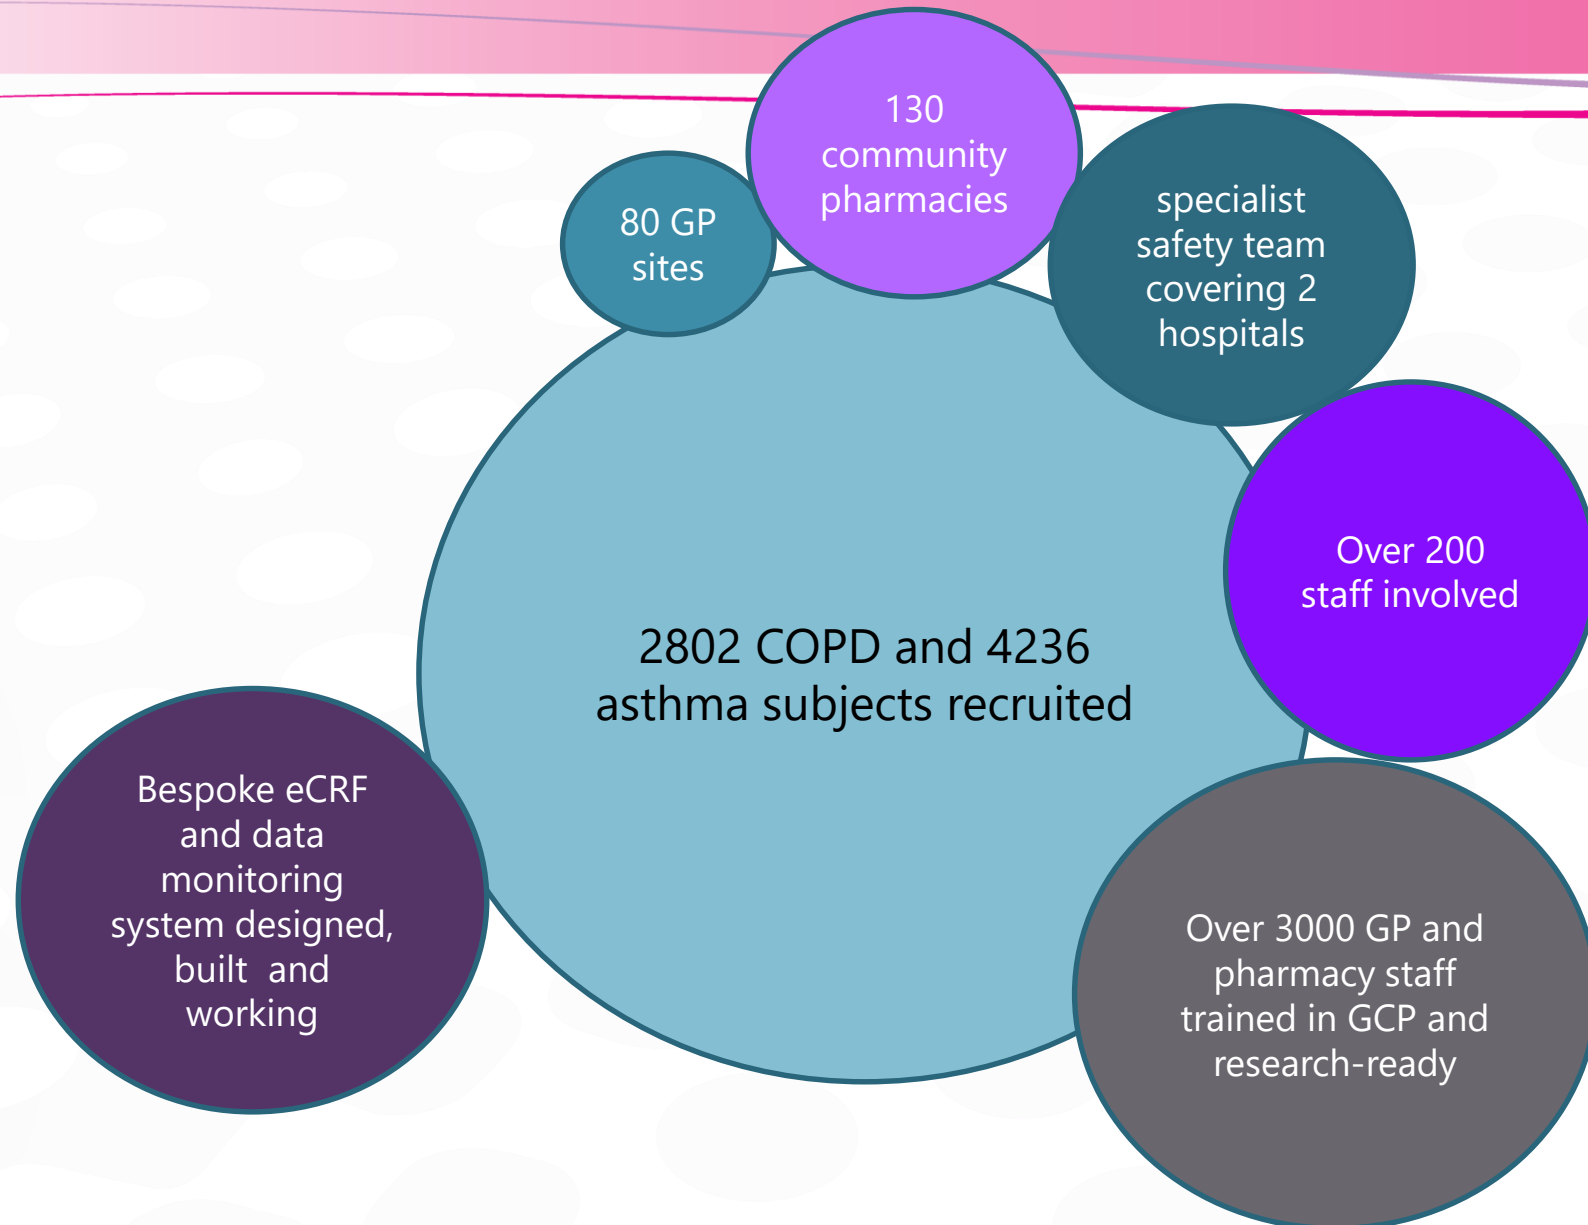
80 GP sites

130 community pharmacies

specialist safety team covering 2 hospitals

Over 200 staff involved

2802 COPD and 4236 asthma subjects recruited

Bespoke eCRF and data monitoring system designed, built and working

Over 3000 GP and pharmacy staff trained in GCP and research-ready